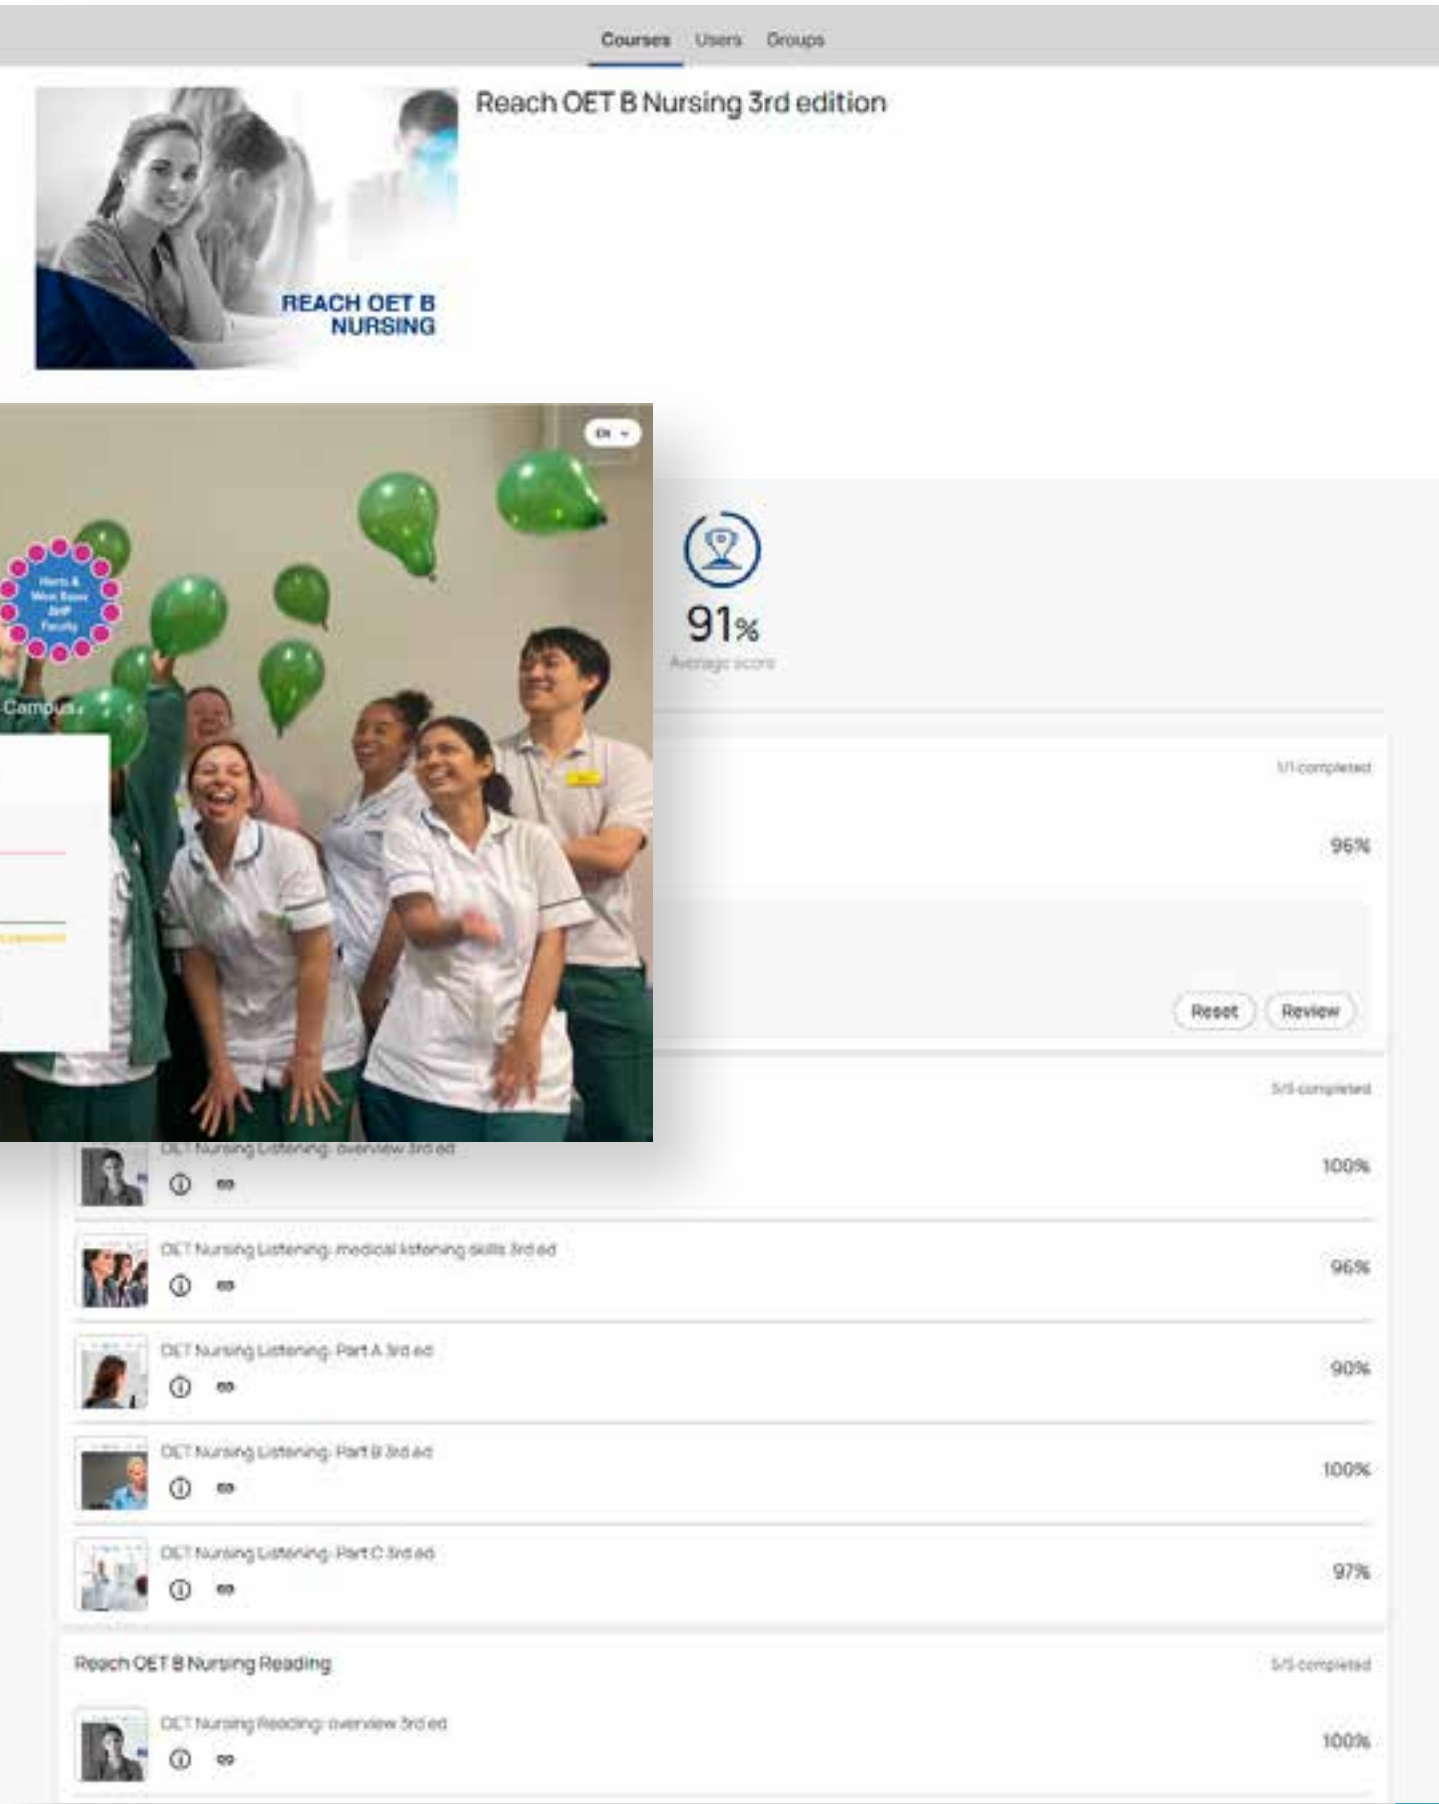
Courses Users Groups

Reach OET B Nursing 3rd edition

REACH OET B NURSING

EN

Herts & West Essex SHP Faculty

Campus

91%
Average score

1/1 completed

96%

Reset Review

5/5 completed

OET Nursing Listening: overview 3rd ed
100%

OET Nursing Listening: medical listening skills 3rd ed
96%

OET Nursing Listening: Part A 3rd ed
90%

OET Nursing Listening: Part B 3rd ed
100%

OET Nursing Listening: Part C 3rd ed
97%

Reach OET B Nursing Reading
5/5 completed

OET Nursing Reading: overview 3rd ed
100%